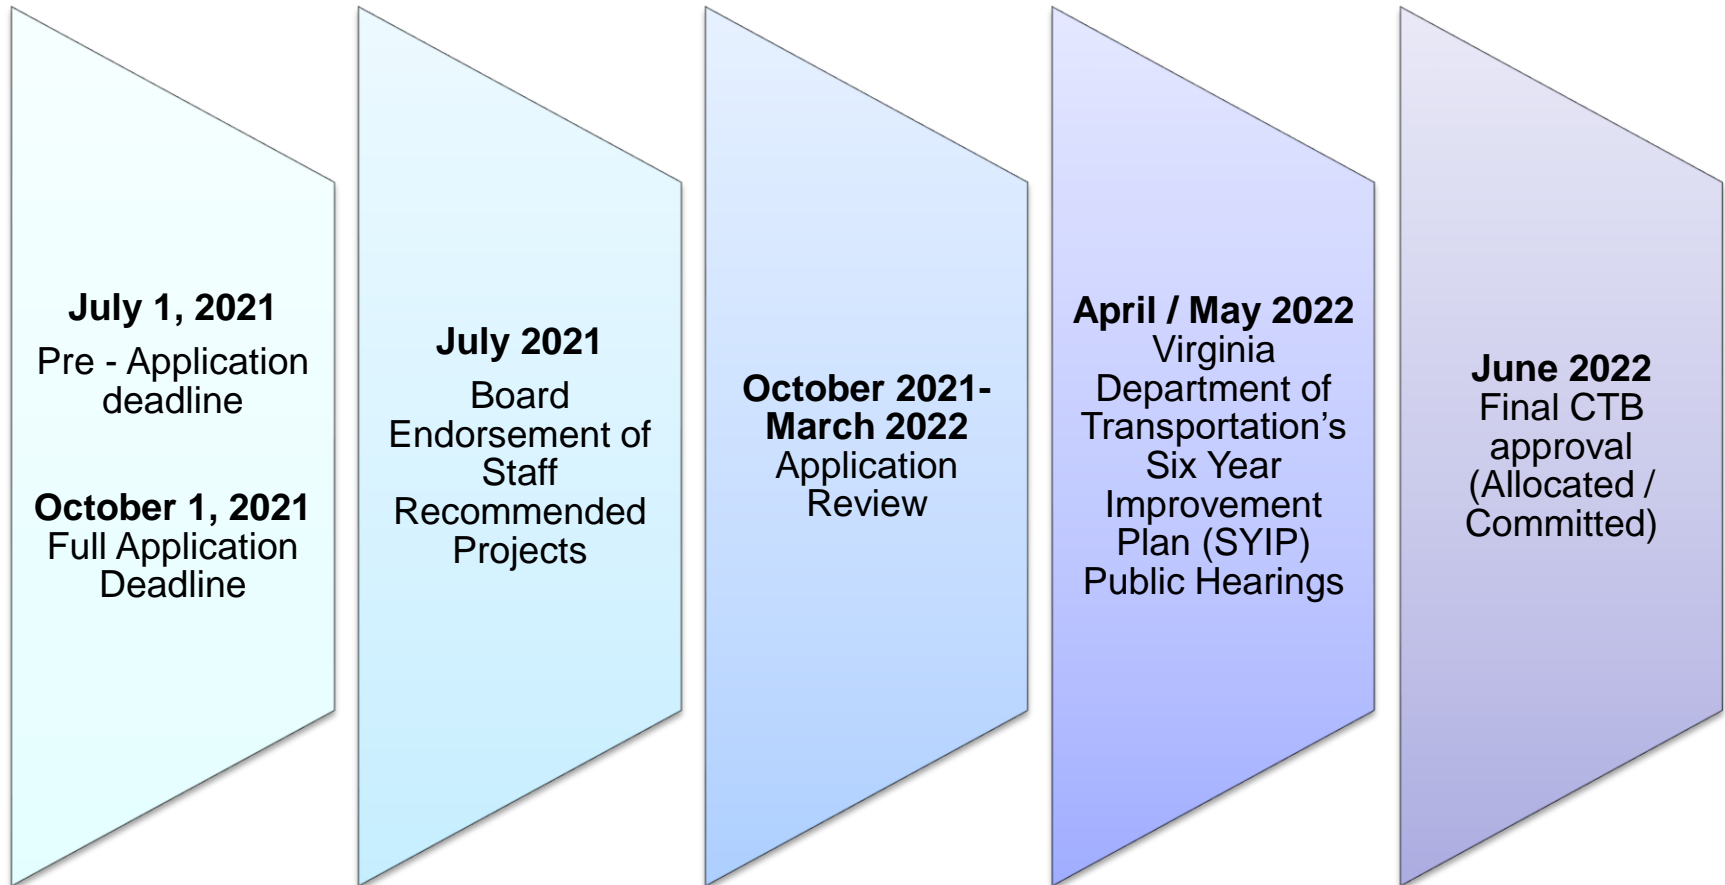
July 1, 2021
Pre - Application deadline

October 1, 2021
Full Application Deadline

July 2021
Board Endorsement of Staff Recommended Projects

October 2021-
March 2022
Application Review

April / May 2022
Virginia Department of Transportation’s Six Year Improvement Plan (SYIP) Public Hearings

June 2022
Final CTB approval (Allocated / Committed)